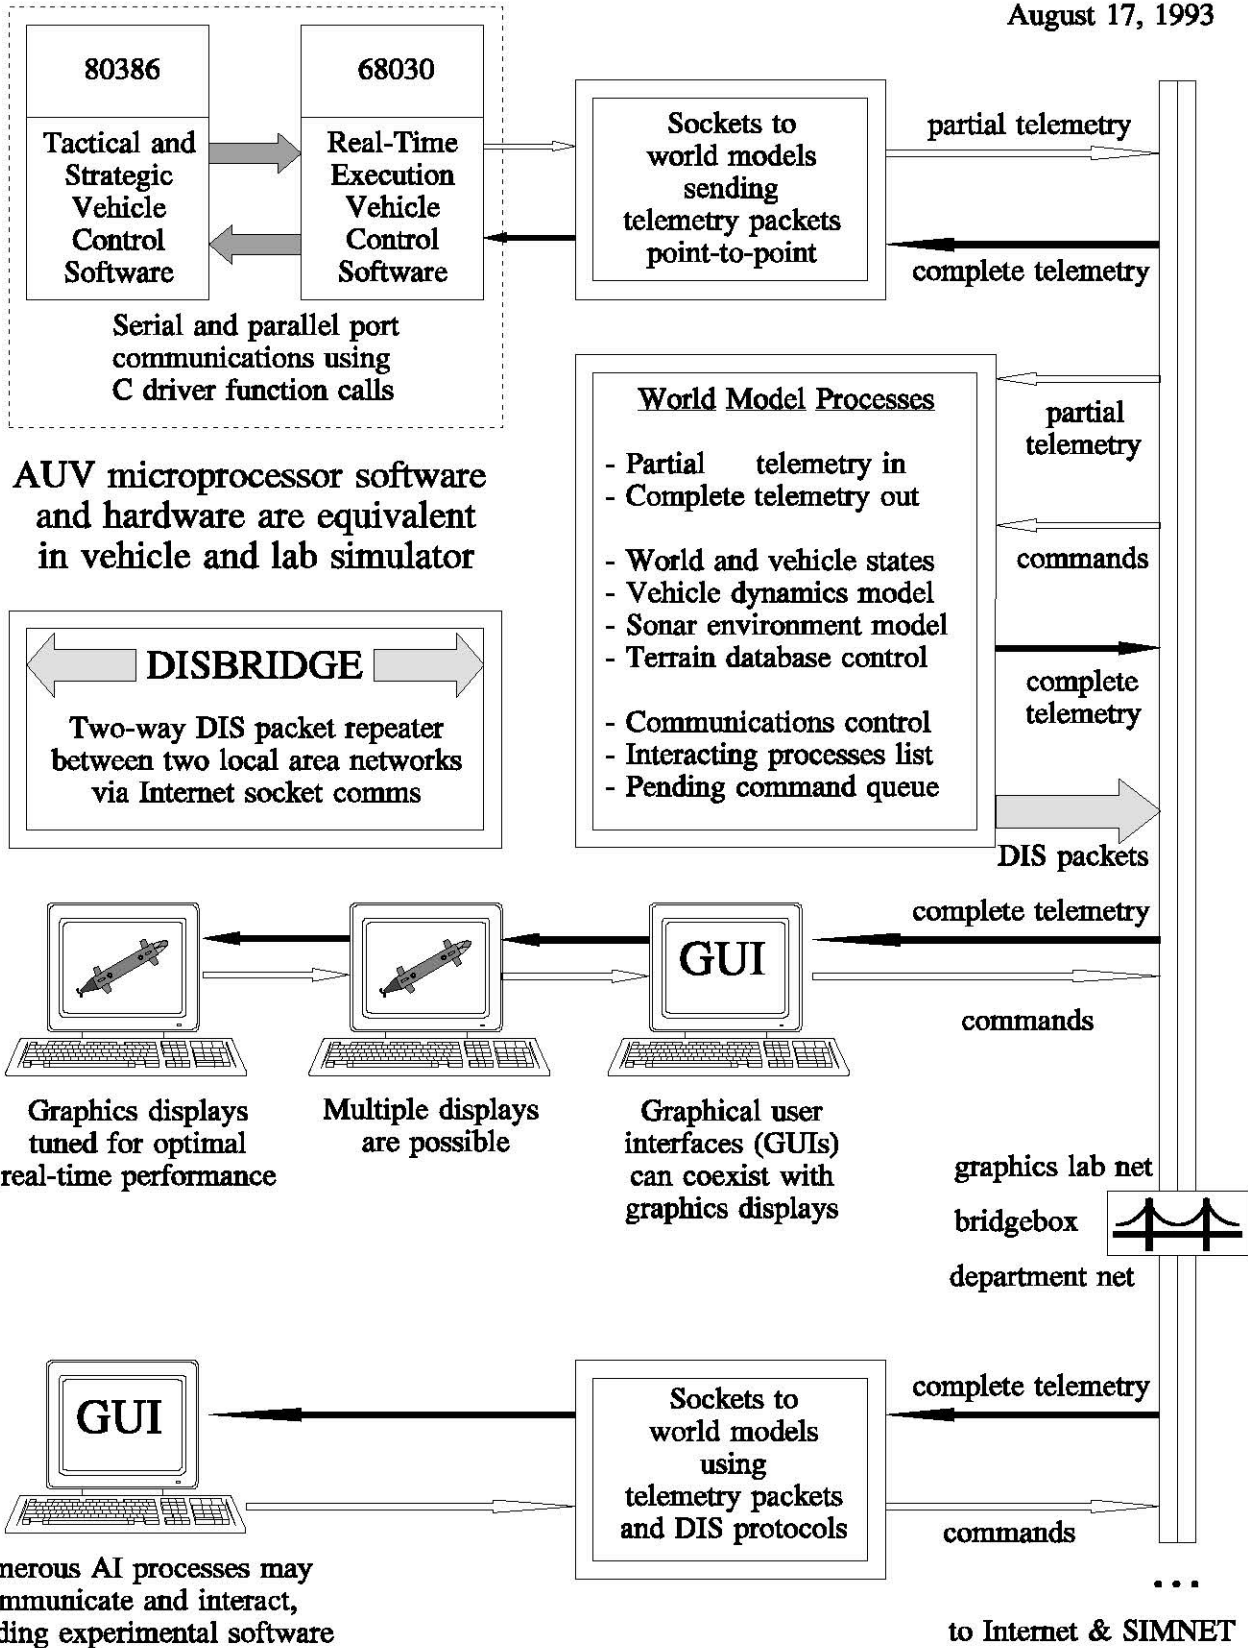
August 17, 1993

80386

Tactical and Strategic Vehicle Control Software

68030

Real-Time Execution Vehicle Control Software

Serial and parallel port communications using C driver function calls

Sockets to world models sending telemetry packets point-to-point

partial telemetry

complete telemetry

AUV microprocessor software and hardware are equivalent in vehicle and lab simulator

World Model Processes

- Partial telemetry in
- Complete telemetry out

- World and vehicle states
- Vehicle dynamics model
- Sonar environment model
- Terrain database control

- Communications control
- Interacting processes list
- Pending command queue

partial telemetry

commands

complete telemetry

DIS packets

DISBRIDGE

Two-way DIS packet repeater between two local area networks via Internet socket comms

complete telemetry

GUI

commands

Graphics displays tuned for optimal real-time performance

Multiple displays are possible

Graphical user interfaces (GUIs) can coexist with graphics displays

graphics lab net

bridgebox

department net

GUI

Sockets to world models using telemetry packets and DIS protocols

complete telemetry

commands

nerous AI processes may mmunicate and interact, ding experimental software

...

to Internet & SIMNET